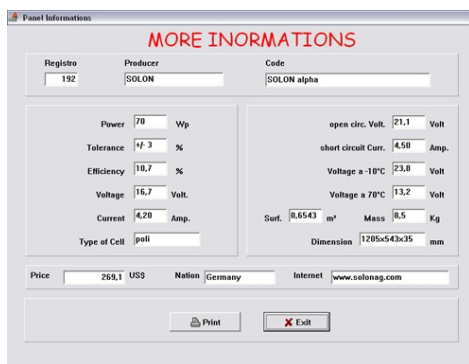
Panel Informations

MORE INORMATIONS

Registro
192

Producer
SOLON

Code
SOLON alpha

Power 70 Wp

Tolerance +/- 3 %

Efficiency 10,7 %

Voltage 16,7 Volt.

Current 4,20 Amp.

Type of Cell poli

open circ. Volt. 21,1 Volt

short circuit Curr. 4,50 Amp.

Voltage a -10°C 23,8 Volt

Voltage a 70°C 13,2 Volt

Surf. 0,6543 m² Mass 8,5 Kg

Dimension 1205x543x35 mm

Price 269,1 US$

Nation Germany

Internet www.solonag.com

Print

Exit